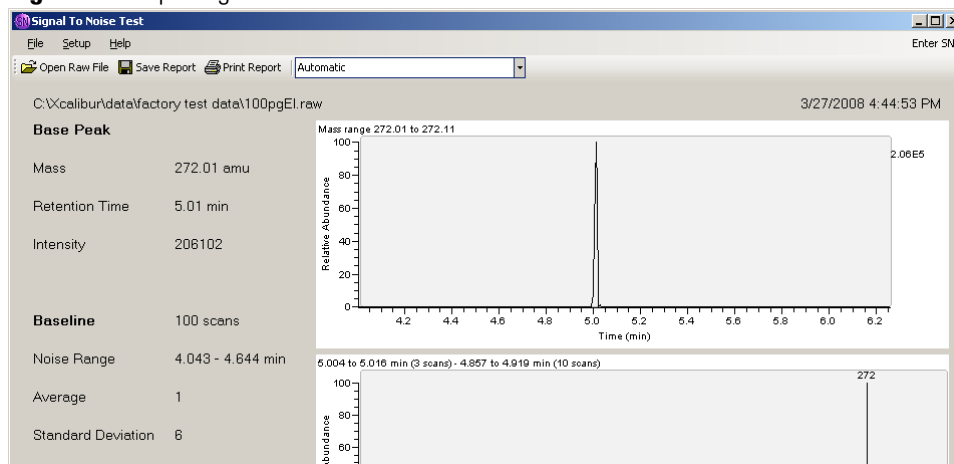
Signal To Noise Test

File Setup Help

Enter SN

Open Raw File Save Report Print Report Automatic

C:\Xcalibur\data\factory test data\100pgEI.raw

3/27/2008 4:44:53 PM

Base Peak

Mass 272.01 amu

Retention Time 5.01 min

Intensity 206102

Baseline 100 scans

Noise Range 4.043 - 4.644 min

Average 1

Standard Deviation 6

Mass range 272.01 to 272.11

100
80
60
40
20
0

Relative Abundance

2.06E5

4.2 4.4 4.6 4.8 5.0 5.2 5.4 5.6 5.8 6.0 6.2

Time (min)

5.004 to 5.016 min (3 scans) - 4.857 to 4.919 min (10 scans)

100
80
60

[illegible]bundance

272